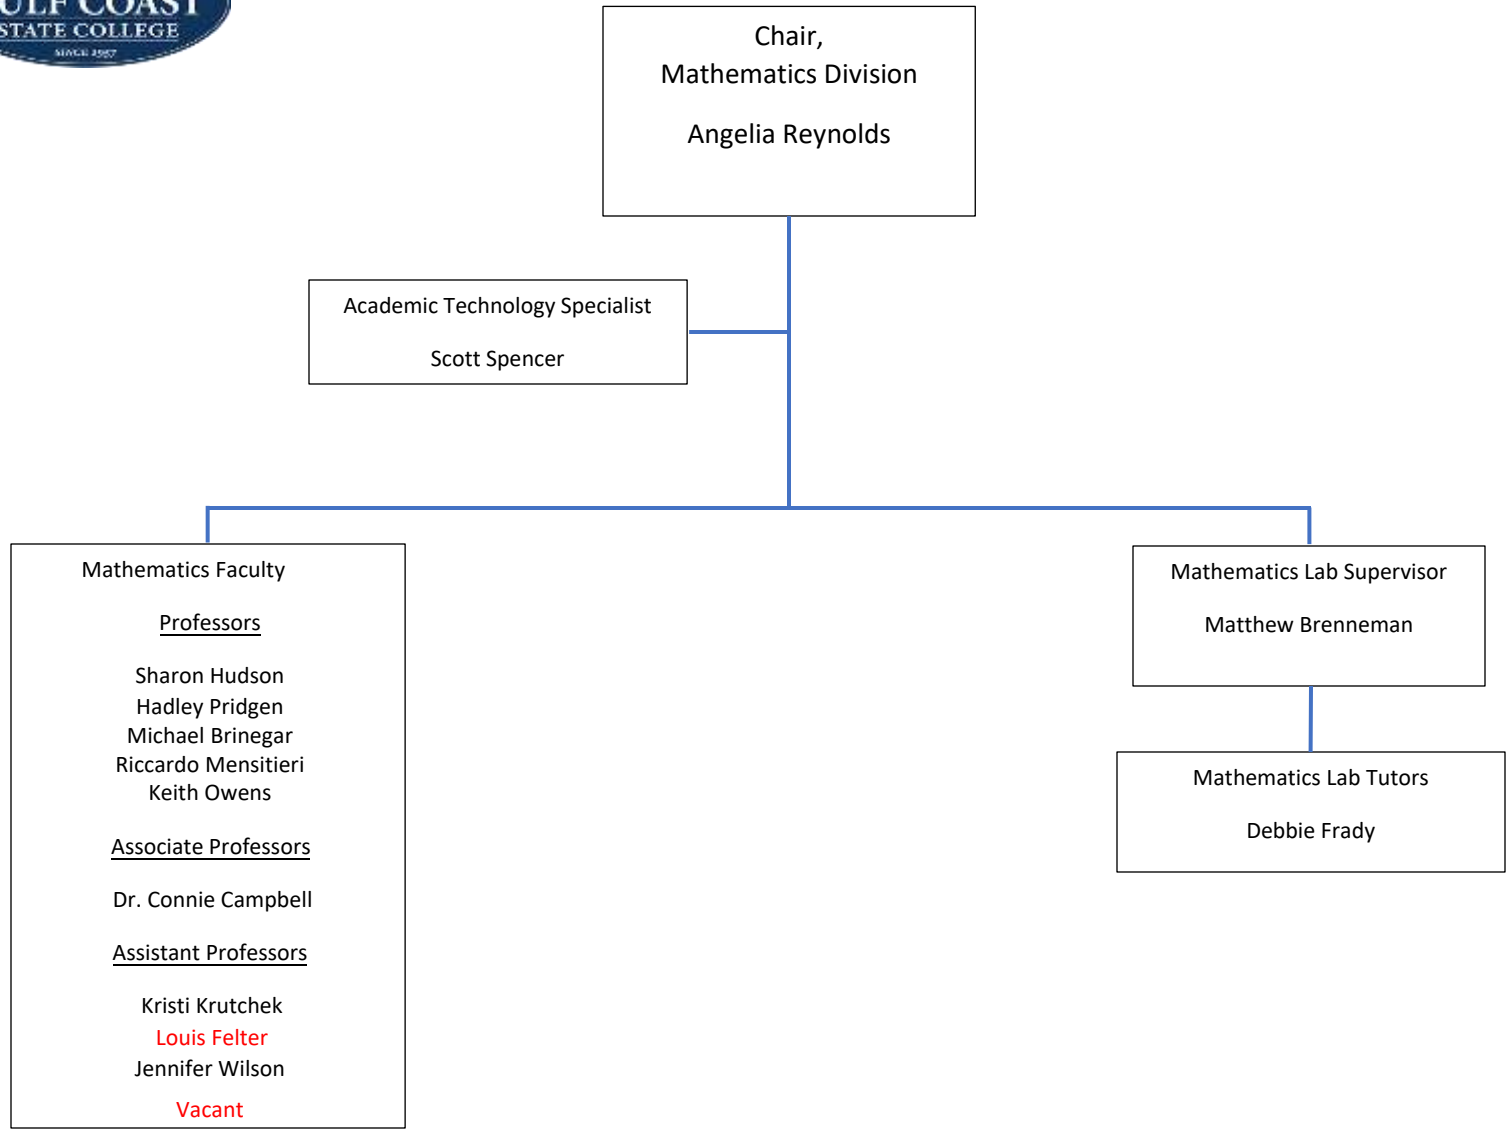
ULF COAST
STATE COLLEGE
SINCE 1957

Chair,
Mathematics Division

Angelia Reynolds

Academic Technology Specialist

Scott Spencer

Mathematics Faculty

Professors

Sharon Hudson
Hadley Pridgen
Michael Brinegar
Riccardo Mensitieri
Keith Owens

Associate Professors

Dr. Connie Campbell

Assistant Professors

Kristi Krutchek
Louis Felter
Jennifer Wilson

Vacant

Mathematics Lab Supervisor

Matthew Brenneman

Mathematics Lab Tutors

Debbie Frady